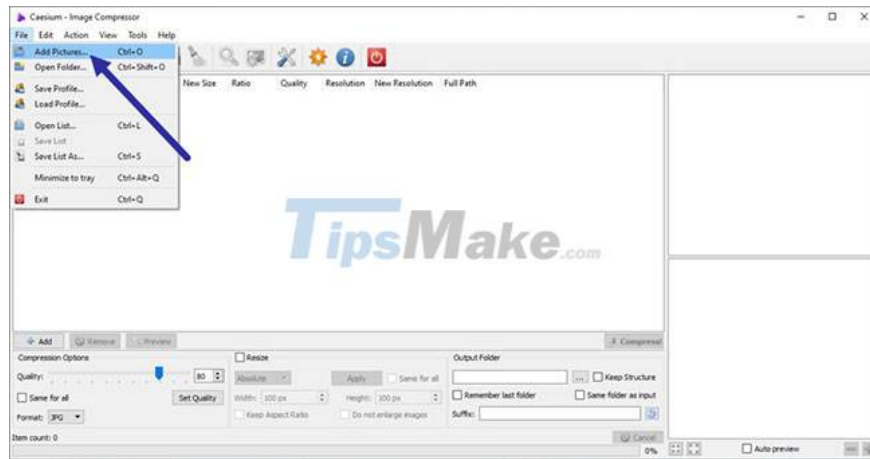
Caesium - Image Compressor

File Edit Action View Tools Help

Add Pictures... Ctrl+O
Open Folder... Ctrl+Shift+O
Save Profile...
Load Profile...
Open List... Ctrl+L
Save List
Save List As... Ctrl+S
Minimize to tray Ctrl+Alt+Q
Exit Ctrl+Q

New Size Ratio Quality Resolution New Resolution Full Path

TipsMake.com

Add Remove Preview Compress

Compression Options
Quality: 80
Same for all Set Quality
Format: JPG

Resize
Absolute Apply Same for all
Width: 100 px Height: 100 px
Keep Aspect Ratio Do not enlarge images

Output Folder
... Keep Structure
Remember last folder Same folder as input
Suffix:

Item count: 0
Cancel
0%
Auto preview